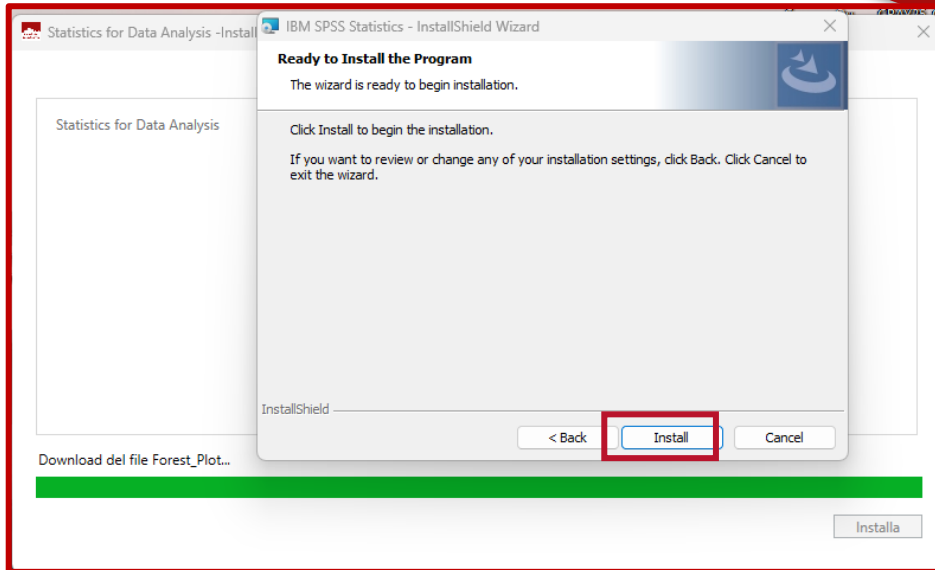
Statistics for Data Analysis -Install

Statistics for Data Analysis

Download del file Forest_Plot...

Installa

IBM SPSS Statistics - InstallShield Wizard

Ready to Install the Program

The wizard is ready to begin installation.

Click Install to begin the installation.

If you want to review or change any of your installation settings, click Back. Click Cancel to exit the wizard.

InstallShield

< Back

Install

Cancel